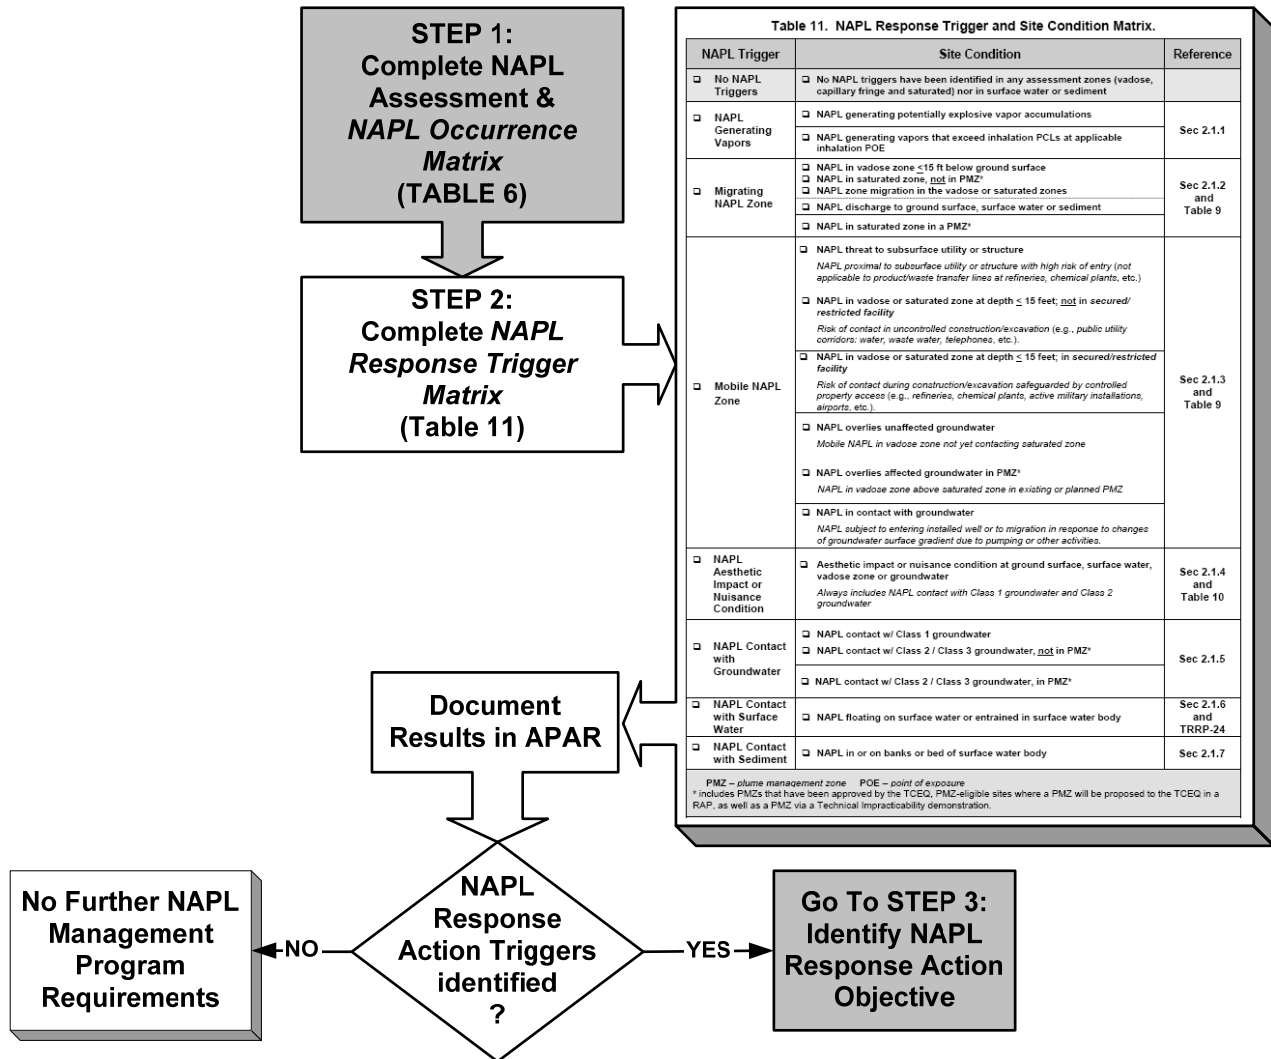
STEP 1:
Complete NAPL Assessment & *NAPL Occurrence Matrix*
(TABLE 6)

STEP 2:
Complete *NAPL Response Trigger Matrix*
(Table 11)

Table 11. NAPL Response Trigger and Site Condition Matrix.

| NAPL Trigger | Site Condition | Reference |
|---|---|---|
| ☐ No NAPL Triggers | ☐ No NAPL triggers have been identified in any assessment zones (vadose, capillary fringe and saturated) nor in surface water or sediment | |
| ☐ NAPL Generating Vapors | ☐ NAPL generating potentially explosive vapor accumulations<br>☐ NAPL generating vapors that exceed inhalation PCLs at applicable inhalation POE | Sec 2.1.1 |
| ☐ Migrating NAPL Zone | ☐ NAPL in vadose zone $\leq$15 ft below ground surface<br>☐ NAPL in saturated zone, not in PMZ*<br>☐ NAPL zone migration in the vadose or saturated zones<br>☐ NAPL discharge to ground surface, surface water or sediment<br>☐ NAPL in saturated zone in a PMZ* | Sec 2.1.2 and Table 9 |
| ☐ Mobile NAPL Zone | ☐ NAPL threat to subsurface utility or structure<br>NAPL proximal to subsurface utility or structure with high risk of entry (not applicable to product/waste transfer lines at refineries, chemical plants, etc.)<br>☐ NAPL in vadose or saturated zone at depth $\leq$ 15 feet; not in secured/restricted facility<br>Risk of contact in uncontrolled construction/excavation (e.g., public utility corridors: water, waste water, telephones, etc.).<br>☐ NAPL in vadose or saturated zone at depth $\leq$ 15 feet; in secured/restricted facility<br>Risk of contact during construction/excavation safeguarded by controlled property access (e.g., refineries, chemical plants, active military installations, airports, etc.).<br>☐ NAPL overlies unaffected groundwater<br>Mobile NAPL in vadose zone not yet contacting saturated zone<br>☐ NAPL overlies affected groundwater in PMZ*<br>NAPL in vadose zone above saturated zone in existing or planned PMZ<br>☐ NAPL in contact with groundwater<br>NAPL subject to entering installed well or to migration in response to changes of groundwater surface gradient due to pumping or other activities. | Sec 2.1.3 and Table 9 |
| ☐ NAPL Aesthetic Impact or Nuisance Condition | ☐ Aesthetic impact or nuisance condition at ground surface, surface water, vadose zone or groundwater<br>Always includes NAPL contact with Class 1 groundwater and Class 2 groundwater | Sec 2.1.4 and Table 10 |
| ☐ NAPL Contact with Groundwater | ☐ NAPL contact w/ Class 1 groundwater<br>☐ NAPL contact w/ Class 2 / Class 3 groundwater, not in PMZ*<br>☐ NAPL contact w/ Class 2 / Class 3 groundwater, in PMZ* | Sec 2.1.5 |
| ☐ NAPL Contact with Surface Water | ☐ NAPL floating on surface water or entrained in surface water body | Sec 2.1.6 and TRRP-24 |
| ☐ NAPL Contact with Sediment | ☐ NAPL in or on banks or bed of surface water body | Sec 2.1.7 |

PMZ – plume management zone POE – point of exposure
* includes PMZs that have been approved by the TCEQ, PMZ-eligible sites where a PMZ will be proposed to the TCEQ in a RAP, as well as a PMZ via a Technical Impracticability demonstration.

Document Results in APAR

NAPL Response Action Triggers identified ?

NO

No Further NAPL Management Program Requirements

YES

Go To STEP 3: Identify NAPL Response Action Objective